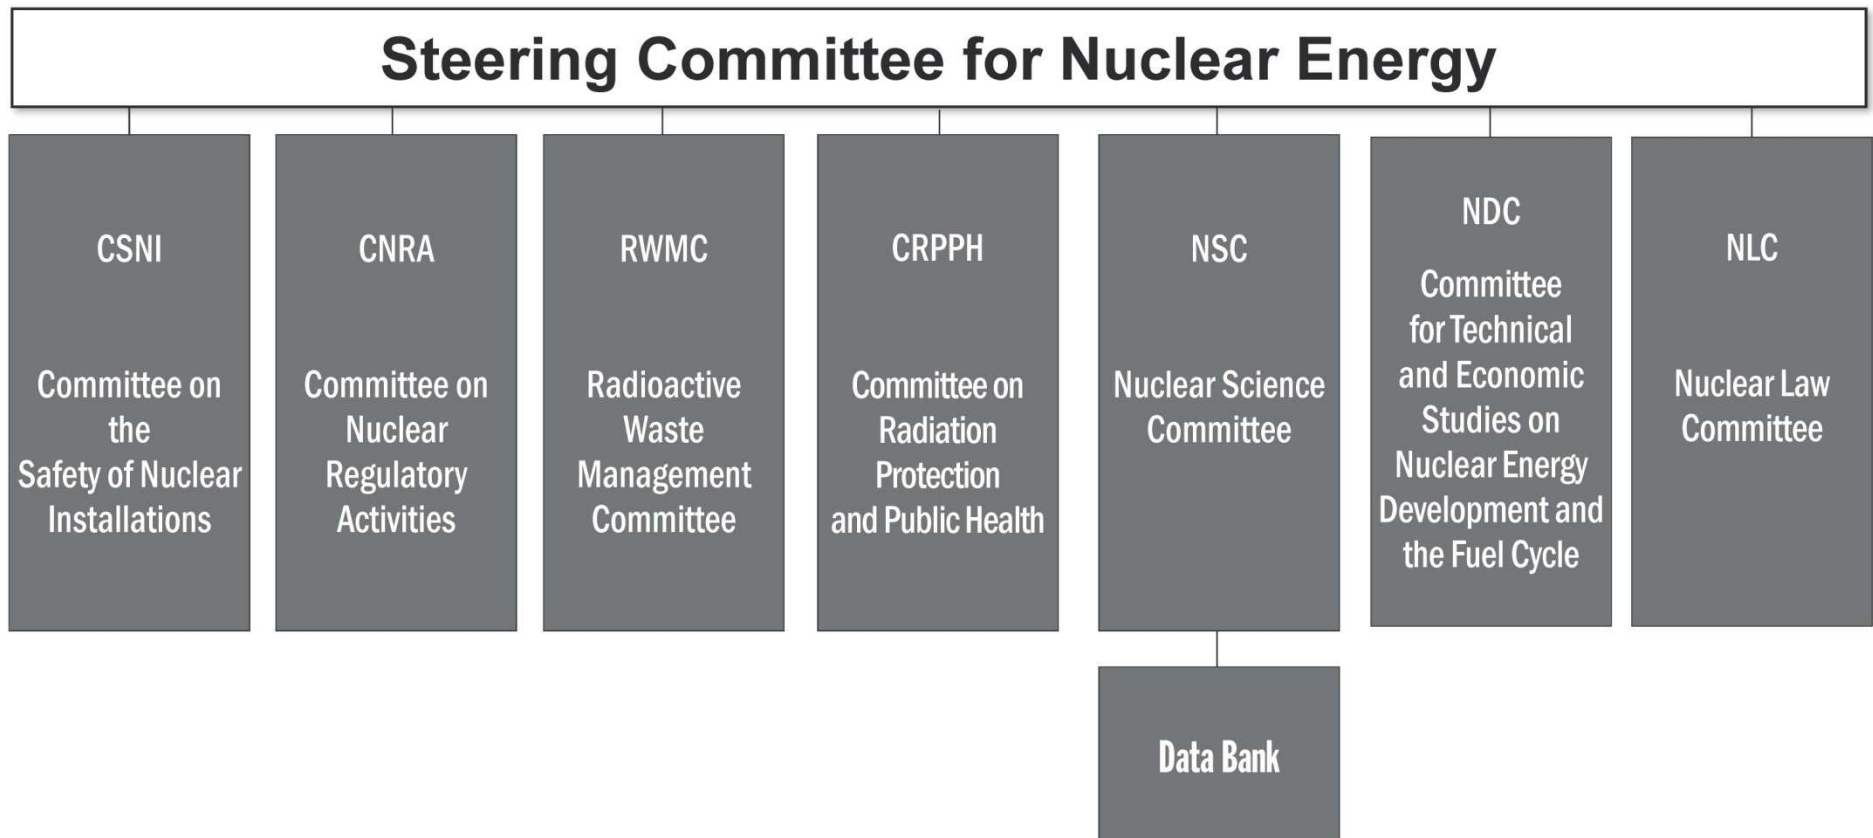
Steering Committee for Nuclear Energy

CSNI

Committee on the Safety of Nuclear Installations

CNRA

Committee on Nuclear Regulatory Activities

RWMC

Radioactive Waste Management Committee

CRPPH

Committee on Radiation Protection and Public Health

NSC

Nuclear Science Committee

NDC

Committee for Technical and Economic Studies on Nuclear Energy Development and the Fuel Cycle

NLC

Nuclear Law Committee

Data Bank